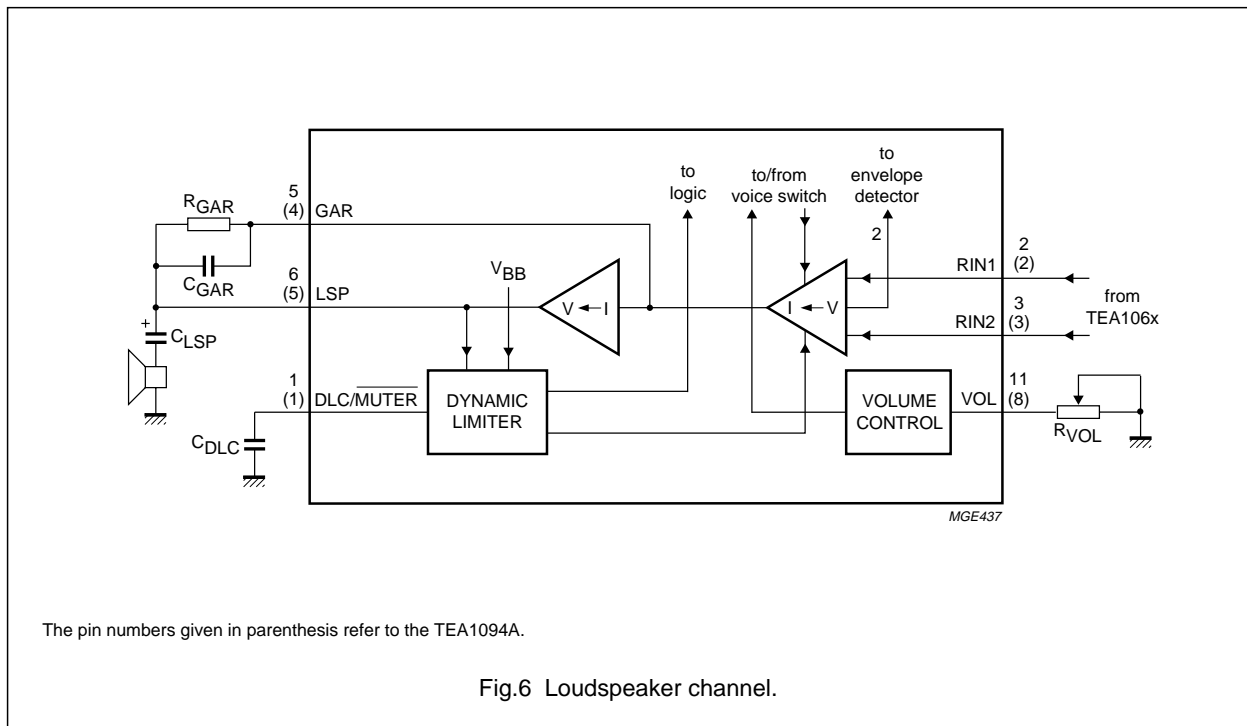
to logic

to/from voice switch

to envelope detector

$R_{GAR}$

5
(4) GAR

$C_{GAR}$

6
(5) LSP

$V_{BB}$

V ← I

2

I ← V

RIN1

2
(2)

3
(3)

from TEA106x

RIN2

+

$C_{LSP}$

1
(1) DLC/$\overline{MUTER}$

DYNAMIC LIMITER

VOLUME CONTROL

VOL

11
(8)

$C_{DLC}$

$R_{VOL}$

MGE437

The pin numbers given in parenthesis refer to the TEA1094A.

Fig.6 Loudspeaker channel.